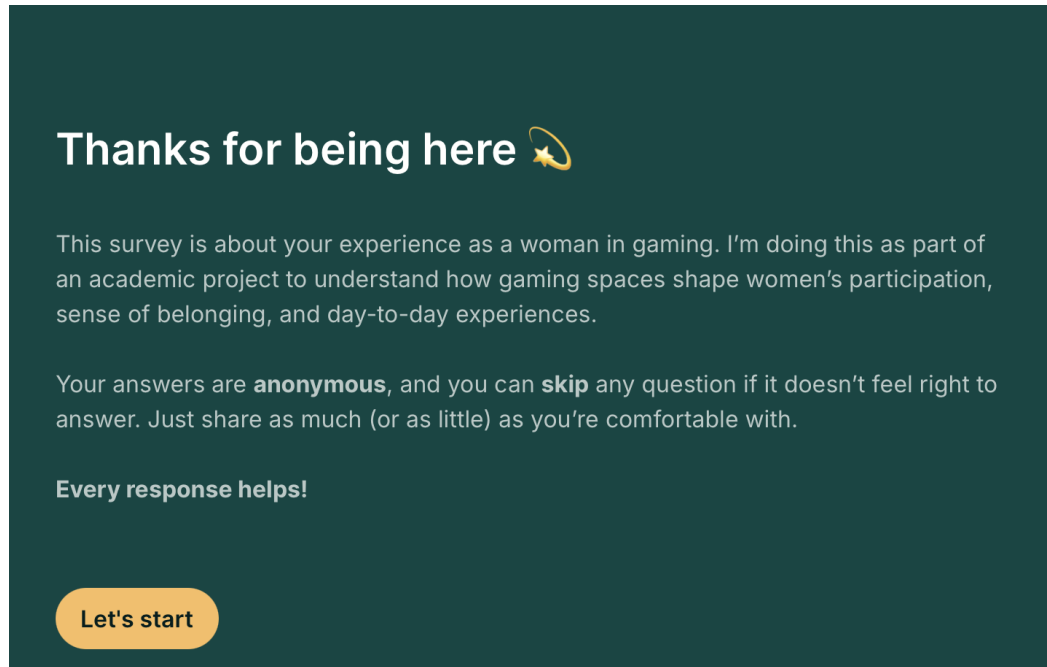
Thanks for being here 💫

This survey is about your experience as a woman in gaming. I'm doing this as part of an academic project to understand how gaming spaces shape women's participation, sense of belonging, and day-to-day experiences.

Your answers are **anonymous**, and you can **skip** any question if it doesn't feel right to answer. Just share as much (or as little) as you're comfortable with.

**Every response helps!**

Let's start